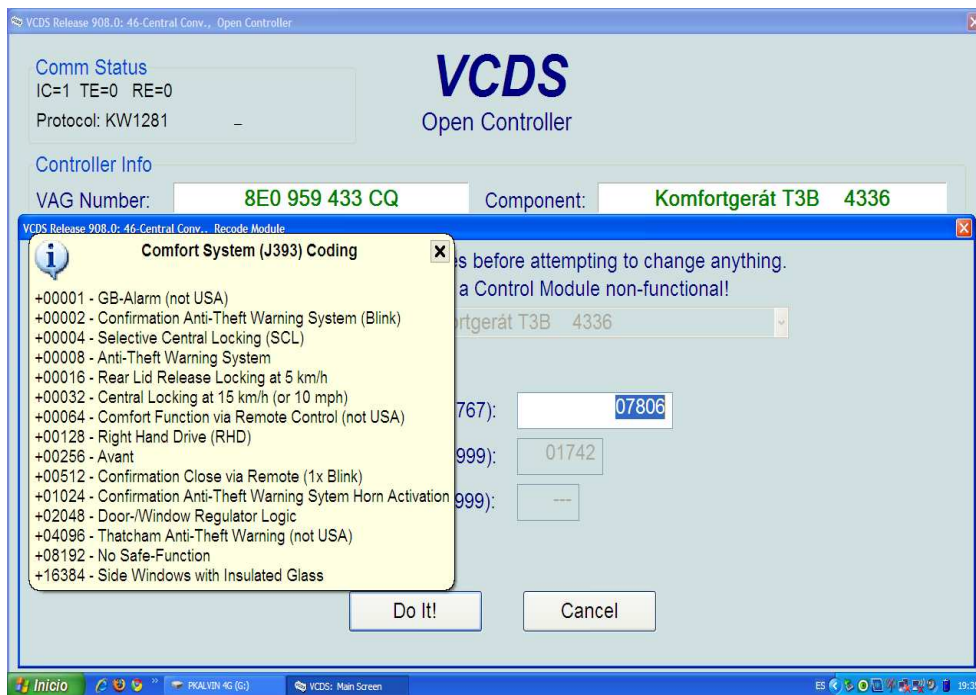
VCDS Release 908.0: 46-Central Conv., Open Controller

Comm Status
IC=1 TE=0 RE=0
Protocol: KW1281

VCDS
Open Controller

Controller Info
VAG Number: 8E0 959 433 CQ
Component: Komfortgerát T3B 4336

VCDS Release 908.0: 46-Central Conv., Recode Module

Comfort System (J393) Coding

+00001 - GB-Alarm (not USA)
+00002 - Confirmation Anti-Theft Warning System (Blink)
+00004 - Selective Central Locking (SCL)
+00008 - Anti-Theft Warning System
+00016 - Rear Lid Release Locking at 5 km/h
+00032 - Central Locking at 15 km/h (or 10 mph)
+00064 - Comfort Function via Remote Control (not USA)
+00128 - Right Hand Drive (RHD)
+00256 - Avant
+00512 - Confirmation Close via Remote (1x Blink)
+01024 - Confirmation Anti-Theft Warning Sytem Horn Activation
+02048 - Door-/Window Regulator Logic
+04096 - Thatcham Anti-Theft Warning (not USA)
+08192 - No Safe-Function
+16384 - Side Windows with Insulated Glass

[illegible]s before attempting to change anything.
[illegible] a Control Module non-functional!
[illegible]rtgerát T3B 4336

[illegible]767): 07806
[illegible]999): 01742
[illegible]999): ---

Do It!
Cancel

Inicio
PKALVIN 4G (G:)
VCDS: Main Screen
ES
19:3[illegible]